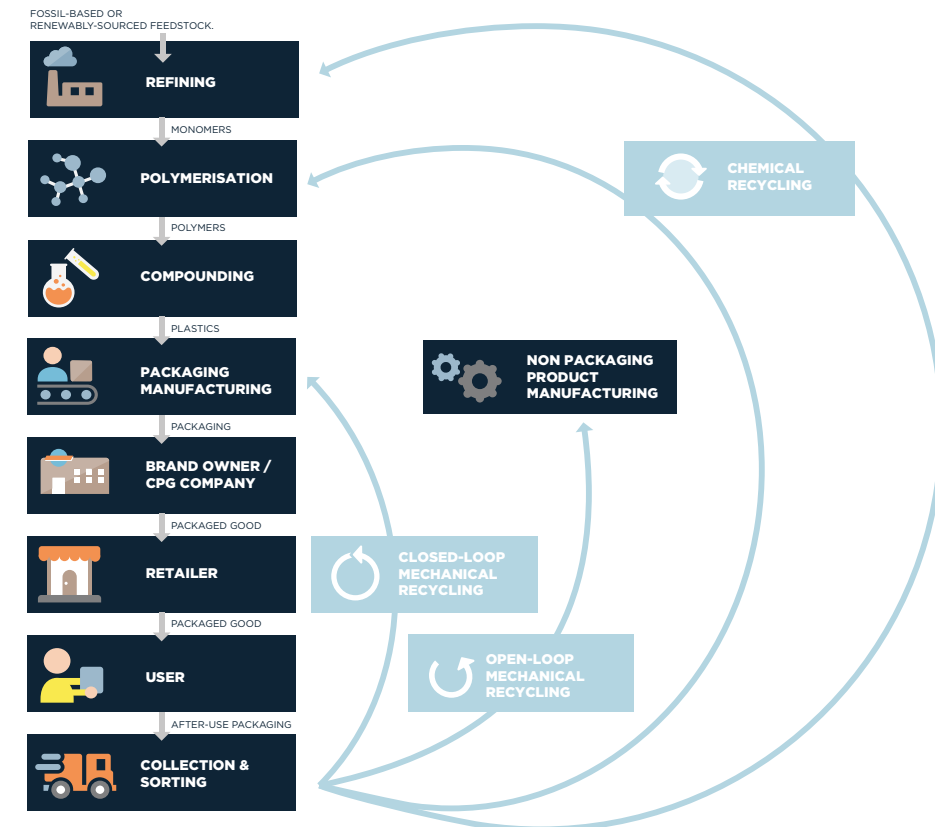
FOSSIL-BASED OR RENEWABLY-SOURCED FEEDSTOCK.

REFINING

MONOMERS

POLYMERISATION

POLYMERS

COMPOUNDING

PLASTICS

PACKAGING MANUFACTURING

PACKAGING

BRAND OWNER / CPG COMPANY

PACKAGED GOOD

RETAILER

PACKAGED GOOD

USER

AFTER-USE PACKAGING

COLLECTION & SORTING

CHEMICAL RECYCLING

NON PACKAGING PRODUCT MANUFACTURING

CLOSED-LOOP MECHANICAL RECYCLING

OPEN-LOOP MECHANICAL RECYCLING